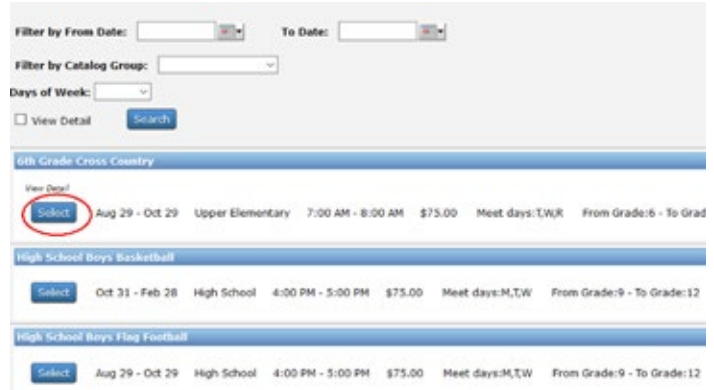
Filter by From Date:

To Date:

Filter by Catalog Group:

Days of Week:

View Detail

Search

6th Grade Cross Country

View Detail

Select Aug 29 - Oct 29 Upper Elementary 7:00 AM - 8:00 AM $75.00 Meet days:T,W,R From Grade:6 - To Grad

High School Boys Basketball

Select Oct 31 - Feb 28 High School 4:00 PM - 5:00 PM $75.00 Meet days:M,T,W From Grade:9 - To Grade:12

High School Boys Flag Football

Select Aug 29 - Oct 29 High School 4:00 PM - 5:00 PM $75.00 Meet days:M,T,W From Grade:9 - To Grade:12